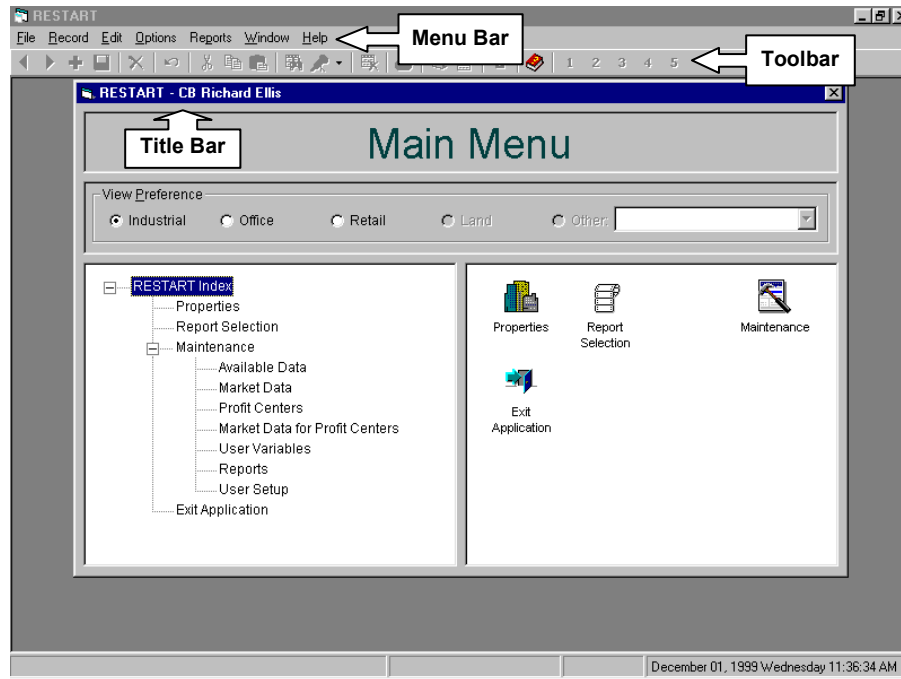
RESTART

File Record Edit Options Reports Window Help

Menu Bar

1 2 3 4 5

Toolbar

RESTART - CB Richard Ellis

Title Bar

Main Menu

View Preference

Industrial Office Retail Land Other:

RESTART Index
Properties
Report Selection
Maintenance
Available Data
Market Data
Profit Centers
Market Data for Profit Centers
User Variables
Reports
User Setup
Exit Application

Properties

Report Selection

Maintenance

Exit Application

December 01, 1999 Wednesday 11:36:34 AM